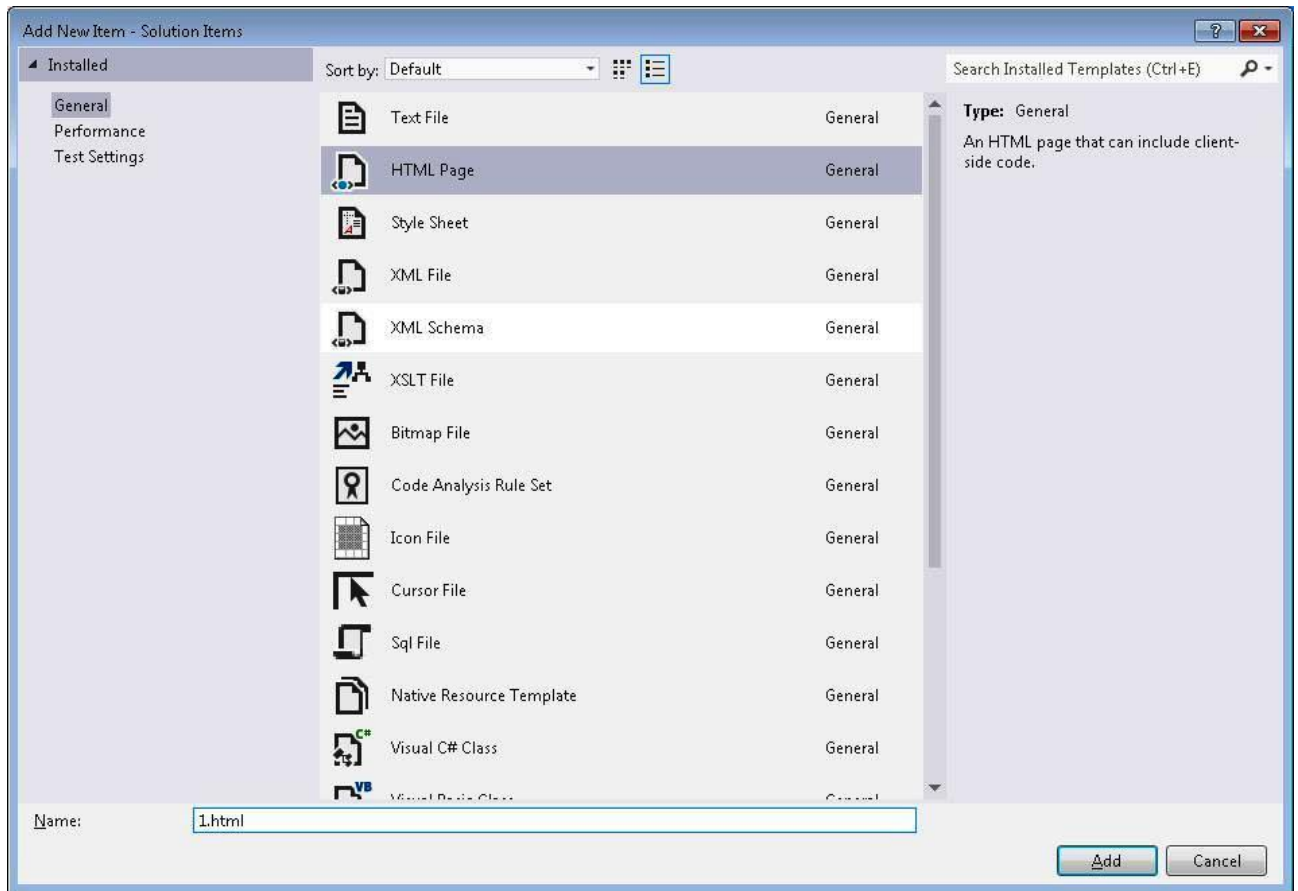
Add New Item - Solution Items

? X

▲ Installed

General
Performance
Test Settings

Sort by: Default

Search Installed Templates (Ctrl+E)

| | |
|---|---|
| Text File | General |
| HTML Page | General |
| Style Sheet | General |
| XML File | General |
| XML Schema | General |
| XSLT File | General |
| Bitmap File | General |
| Code Analysis Rule Set | General |
| Icon File | General |
| Cursor File | General |
| Sql File | General |
| Native Resource Template | General |
| Visual C# Class | General |
| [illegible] | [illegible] |

C#

VB

Type: General

An HTML page that can include client-side code.

Name: 1.html

Add

Cancel